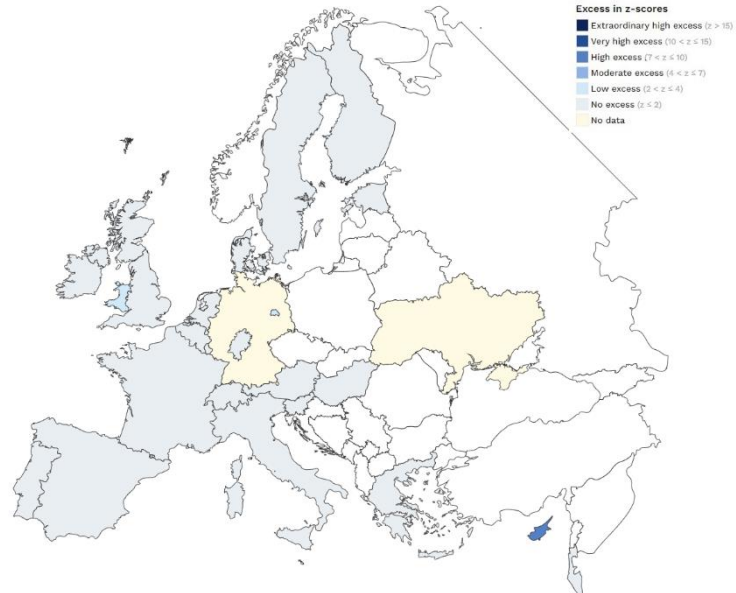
Excess in z-scores
Extraordinary high excess ($z > 15$)
Very high excess ($10 < z \leq 15$)
High excess ($7 < z \leq 10$)
Moderate excess ($4 < z \leq 7$)
Low excess ($2 < z \leq 4$)
No excess ($z \leq 2$)
No data